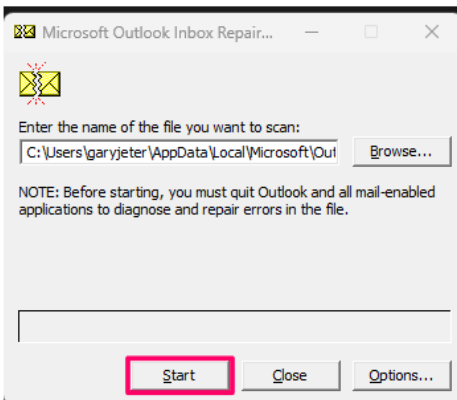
Microsoft Outlook Inbox Repair...

Enter the name of the file you want to scan:

C:\Users\garyjeter\AppData\Local\Microsoft\Out

Browse...

NOTE: Before starting, you must quit Outlook and all mail-enabled applications to diagnose and repair errors in the file.

Start

Close

Options...